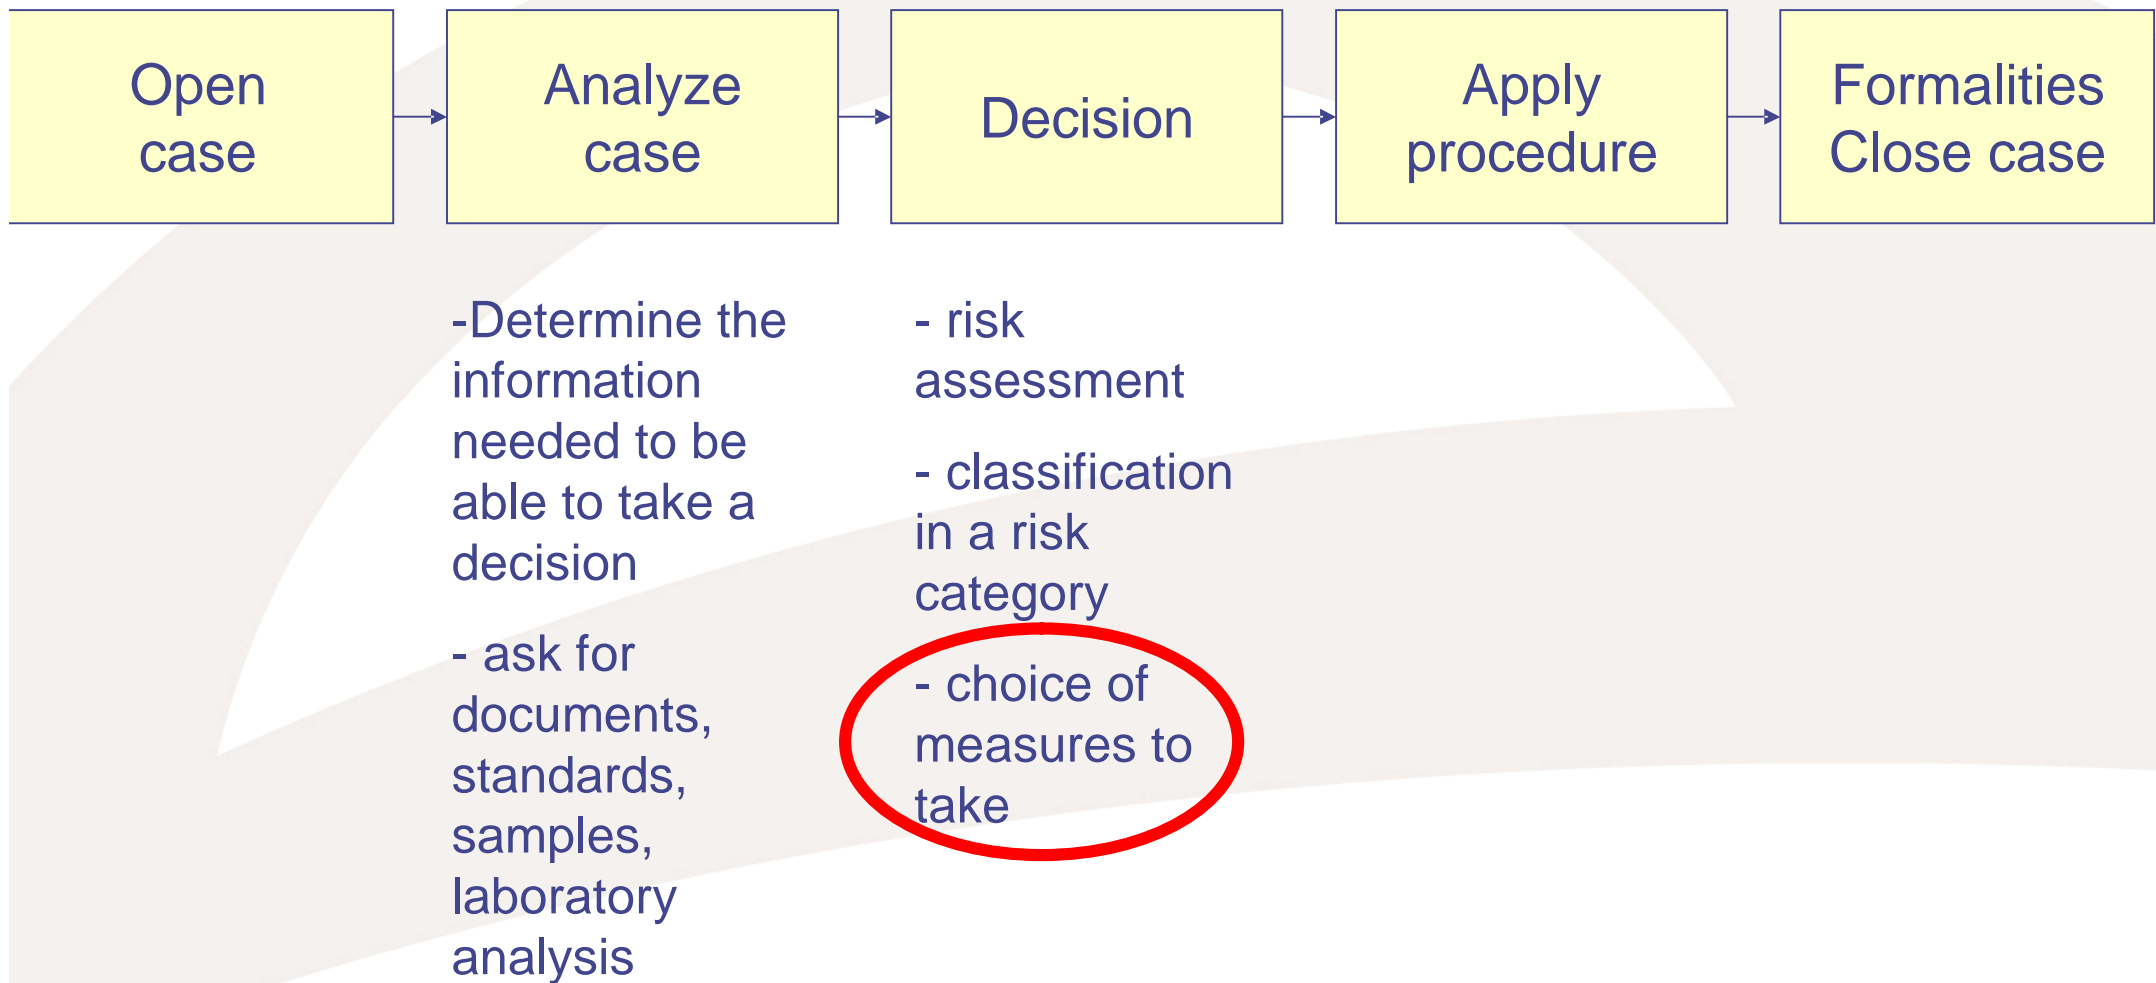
Open case

Analyze case

Decision

Apply procedure

Formalities Close case

-Determine the information needed to be able to take a decision

- ask for documents, standards, samples, laboratory analysis

- risk assessment

- classification in a risk category

- choice of measures to take